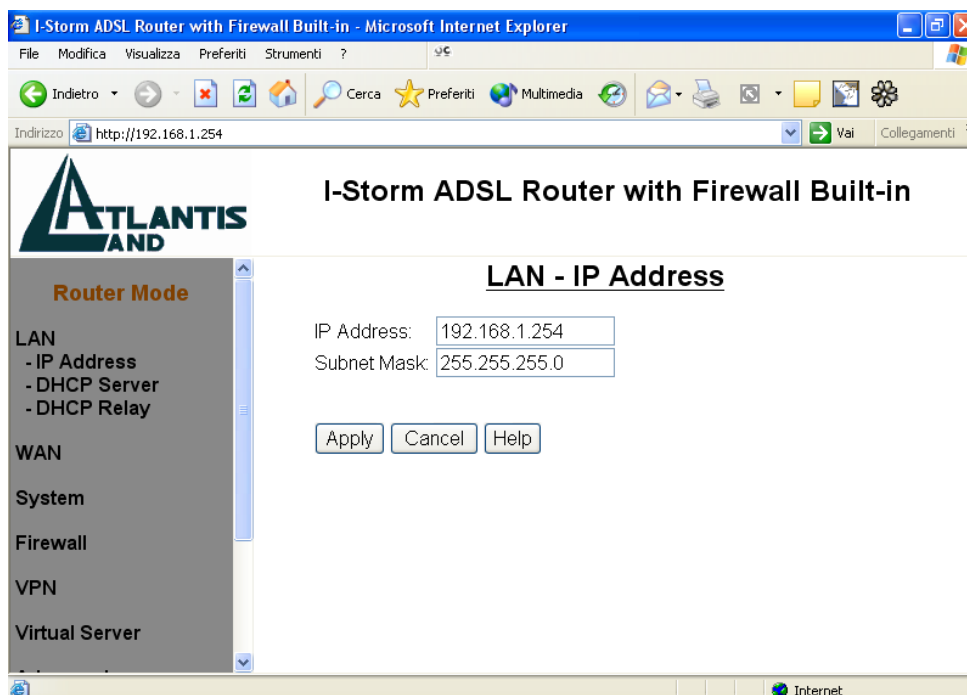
I-Storm ADSL Router with Firewall Built-in - Microsoft Internet Explorer

File Modifica Visualizza Preferiti Strumenti ?

Indietro Cerca Preferiti Multimedia

Indirizzo http://192.168.1.254 Vai Collegamenti

ATLANTIS LAND

I-Storm ADSL Router with Firewall Built-in

Router Mode

LAN
- IP Address
- DHCP Server
- DHCP Relay

WAN

System

Firewall

VPN

Virtual Server

LAN - IP Address

IP Address: 192.168.1.254
Subnet Mask: 255.255.255.0

Apply Cancel Help

Internet